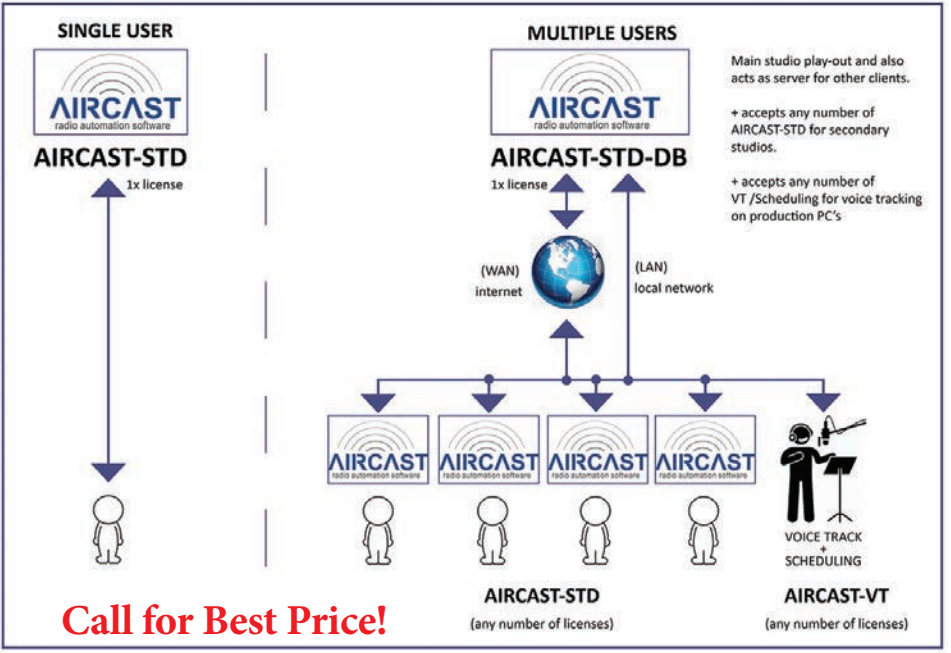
SINGLE USER

AIRCAST
radio automation software

AIRCAST-STD

1x license

MULTIPLE USERS

AIRCAST
radio automation software

AIRCAST-STD-DB

1x license

Main studio play-out and also acts as server for other clients.

+ accepts any number of AIRCAST-STD for secondary studios.

+ accepts any number of VT /Scheduling for voice tracking on production PC's

(WAN)
internet

(LAN)
local network

AIRCAST
radio automation software

AIRCAST
radio automation software

AIRCAST
radio automation software

AIRCAST
radio automation software

VOICE TRACK
+
SCHEDULING

Call for Best Price!

AIRCAST-STD
(any number of licenses)

AIRCAST-VT
(any number of licenses)